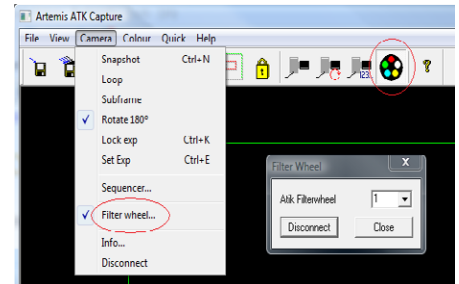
Artemis ATK Capture

File View Camera Colour Quick Help

Snapshot Ctrl+N
Loop
Subframe
Rotate 180°
Lock exp Ctrl+K
Set Exp Ctrl+E
Sequencer...
Filter wheel...
Info...
Disconnect

Filter Wheel
X
Atik Filterwheel
1
Disconnect
Close